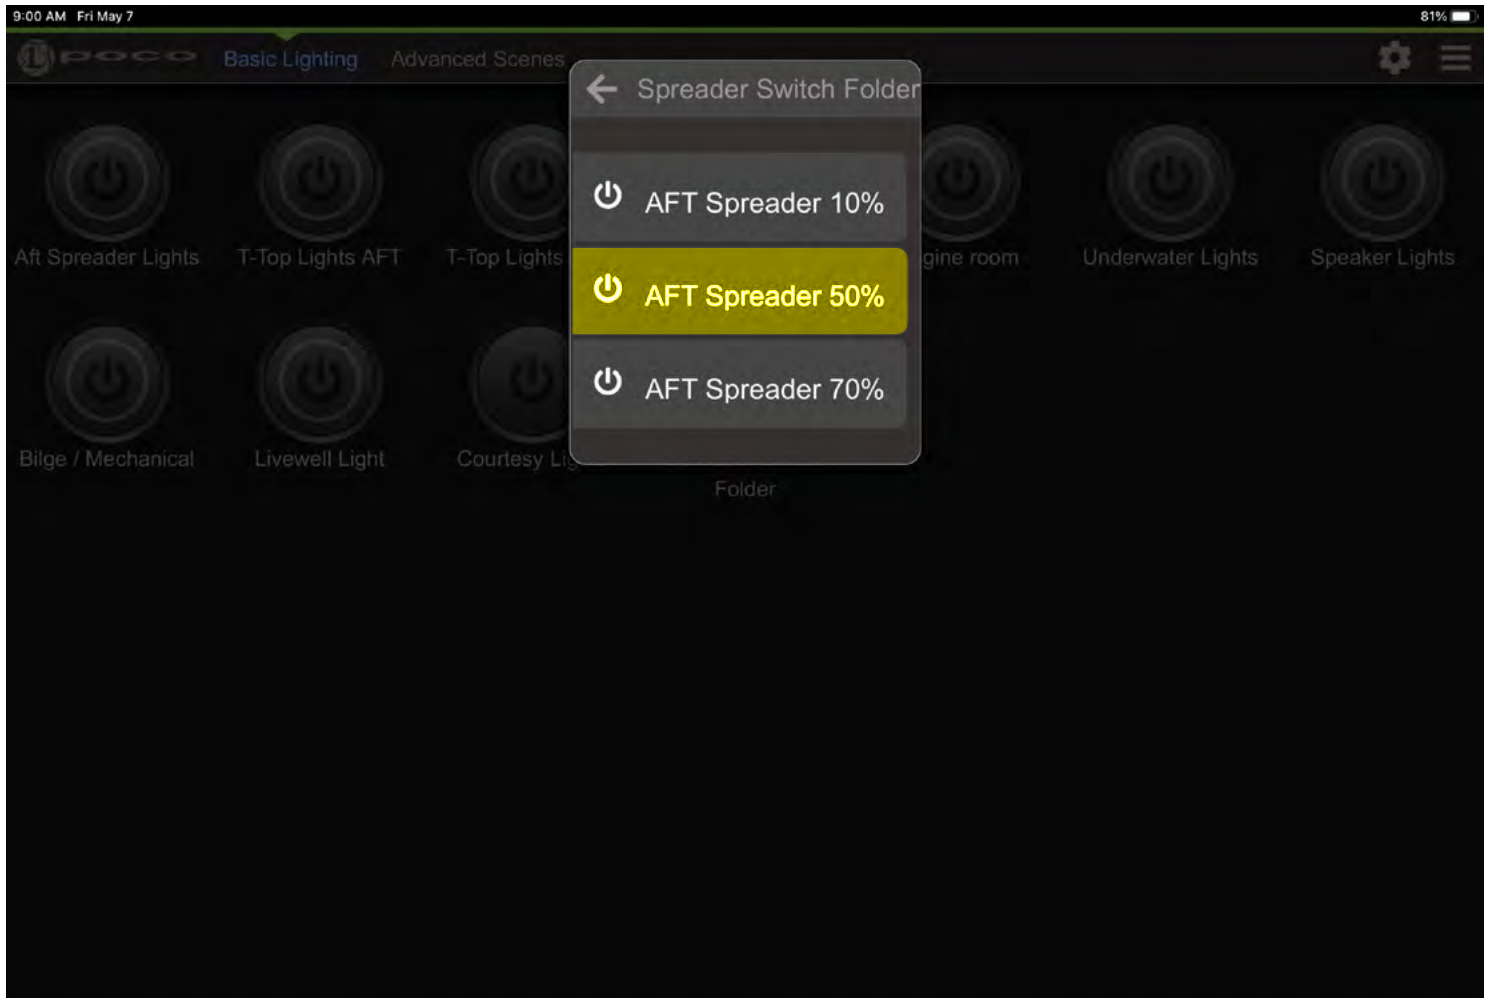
9:00 AM Fri May 7

81%

POCO

Basic Lighting

Advanced Scenes

Spreader Switch Folder

AFT Spreader 10%

AFT Spreader 50%

AFT Spreader 70%

Aft Spreader Lights

T-Top Lights AFT

T-Top Lights

gine room

Underwater Lights

Speaker Lights

Bilge / Mechanical

Livewell Light

Courtesy Li

Folder